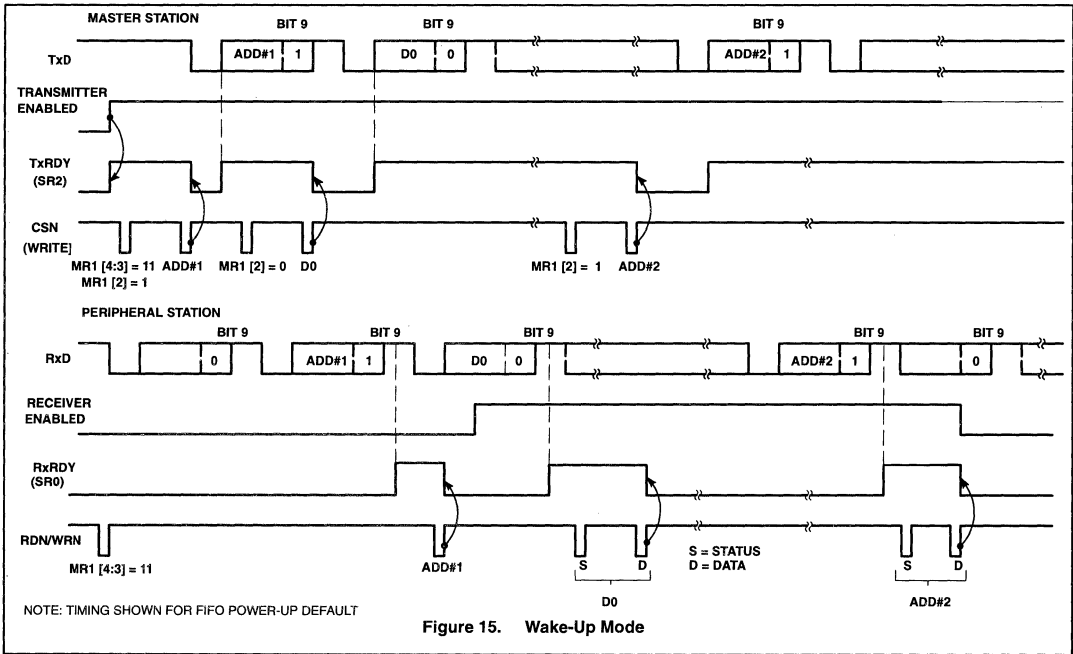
MASTER STATION

BIT 9 BIT 9 BIT 9

TxD ADD#1 1 D0 0 ADD#2 1

TRANSMITTER ENABLED

TxRDY (SR2)

CSN (WRITE)

MR1 [4:3] = 11 MR1 [2] = 1 ADD#1 MR1 [2] = 0 D0 MR1 [2] = 1 ADD#2

PERIPHERAL STATION

BIT 9 BIT 9 BIT 9 BIT 9 BIT 9

RxD 0 ADD#1 1 D0 0 ADD#2 1 0

RECEIVER ENABLED

RxRDY (SR0)

RDN/WRN

MR1 [4:3] = 11 ADD#1 S D S = STATUS D = DATA S D

D0 ADD#2

NOTE: TIMING SHOWN FOR FIFO POWER-UP DEFAULT

Figure 15. Wake-Up Mode